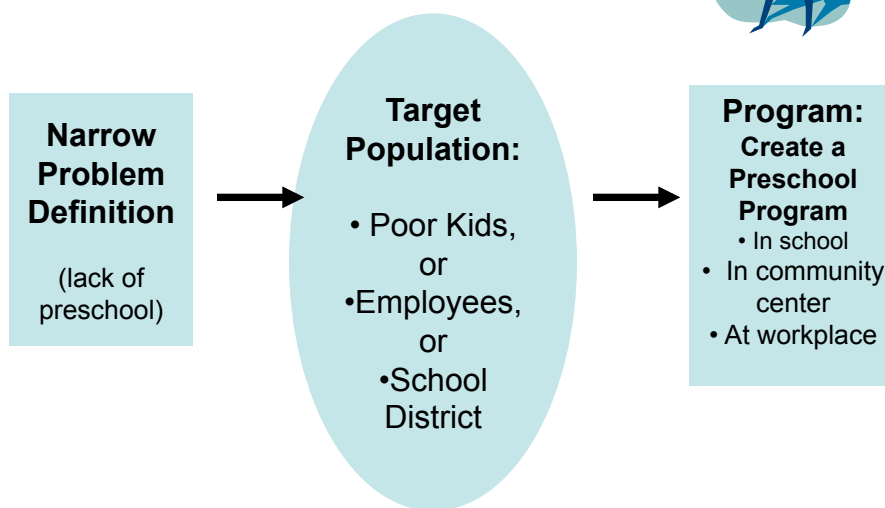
Narrow Problem Definition

(lack of preschool)

Target Population:

• Poor Kids, or
•Employees, or
•School District

Program:
Create a Preschool Program
• In school
• In community center
• At workplace